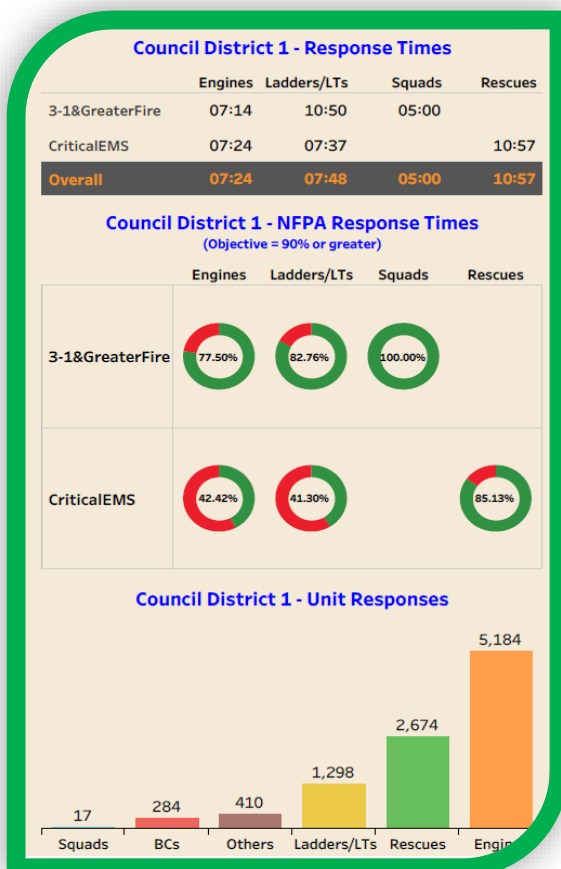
Council District 1 - Response Times

| | Engines | Ladders/LTs | Squads | Rescues |
|---|---|---|---|---|
| 3-1&GreaterFire | 07:14 | 10:50 | 05:00 | |
| CriticalEMS | 07:24 | 07:37 | | 10:57 |
| Overall | 07:24 | 07:48 | 05:00 | 10:57 |

Council District 1 - NFPA Response Times
(Objective = 90% or greater)

| | Engines | Ladders/LTs | Squads | Rescues |
|---|---|---|---|---|
| 3-1&GreaterFire | 77.50% | 82.76% | 100.00% | |
| CriticalEMS | 42.42% | 41.30% | | 85.13% |

Council District 1 - Unit Responses

17
Squads
284
BCs
410
Others
1,298
Ladders/LTs
2,674
Rescues
5,184
Engi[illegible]